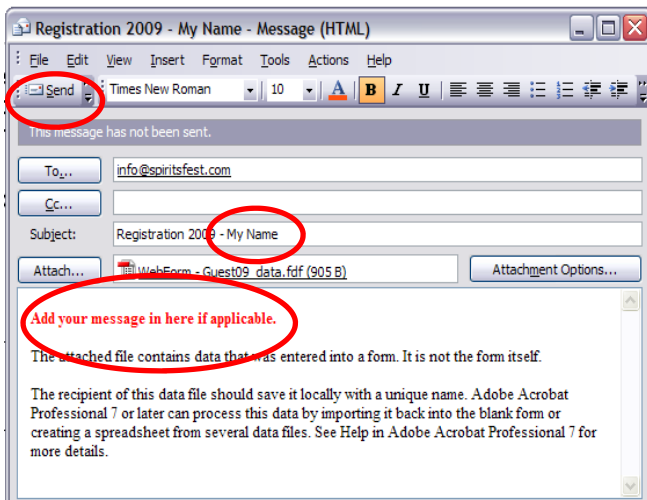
Registration 2009 - My Name - Message (HTML)

File Edit View Insert Format Tools Actions Help

Send Times New Roman 10 A B I U

This message has not been sent.

To... info@spiritsfest.com

Cc...

Subject: Registration 2009 - My Name

Attach... WebForm - Guest09_data.fdf (905 B) Attachment Options...

Add your message in here if applicable.

The attached file contains data that was entered into a form. It is not the form itself.

The recipient of this data file should save it locally with a unique name. Adobe Acrobat Professional 7 or later can process this data by importing it back into the blank form or creating a spreadsheet from several data files. See Help in Adobe Acrobat Professional 7 for more details.